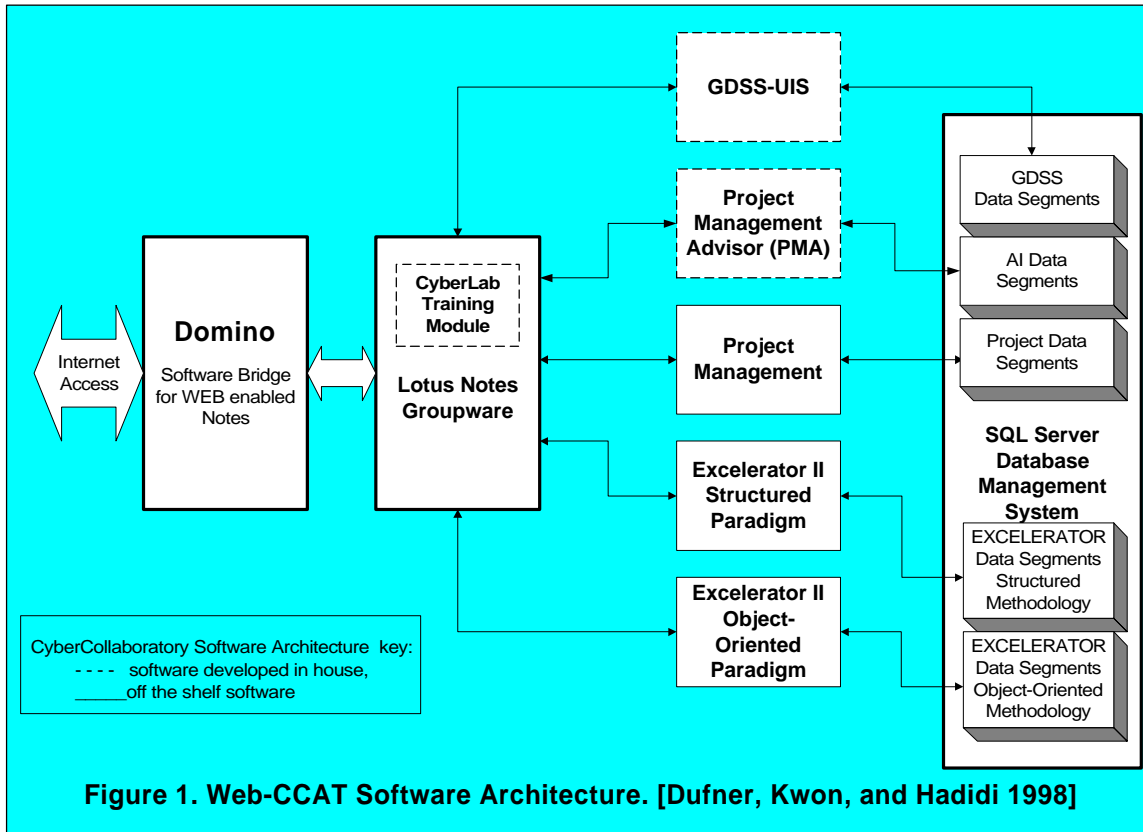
GDSS-UIS

Project Management Advisor (PMA)

CyberLab Training Module

Lotus Notes Groupware

Domino

Software Bridge for WEB enabled Notes

Internet Access

Project Management

Excelerator II Structured Paradigm

Excelerator II Object-Oriented Paradigm

GDSS Data Segments

AI Data Segments

Project Data Segments

SQL Server Database Management System

EXCELERATOR Data Segments Structured Methodology

EXCELERATOR Data Segments Object-Oriented Methodology

CyberCollaboratory Software Architecture key:
- - - - software developed in house,
_____off the shelf software

Figure 1. Web-CCAT Software Architecture. [Dufner, Kwon, and Hadidi 1998]